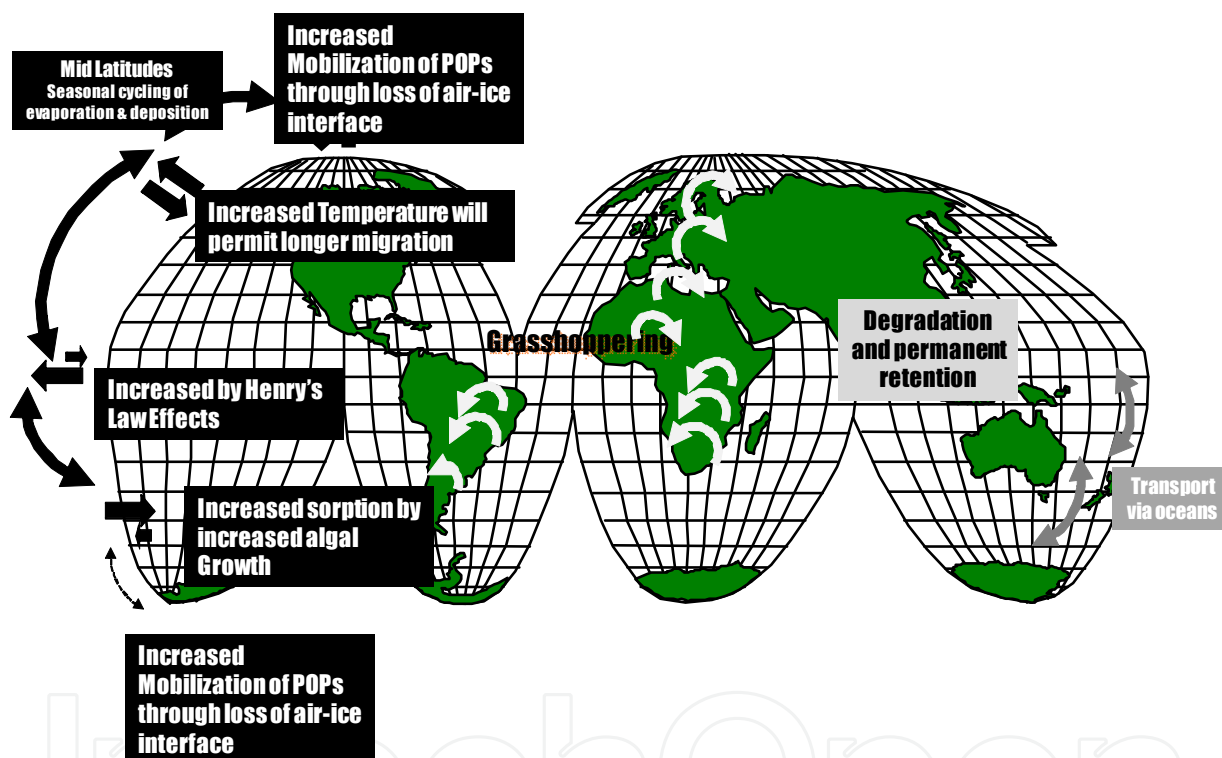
Mid Latitudes
Seasonal cycling of evaporation & deposition

Increased Mobilization of POPs through loss of air-ice interface

Increased Temperature will permit longer migration

Grasshoppering

Degradation and permanent retention

Increased by Henry's Law Effects

Increased sorption by increased algal Growth

Transport via oceans

Increased Mobilization of POPs through loss of air-ice interface

IntechOpen